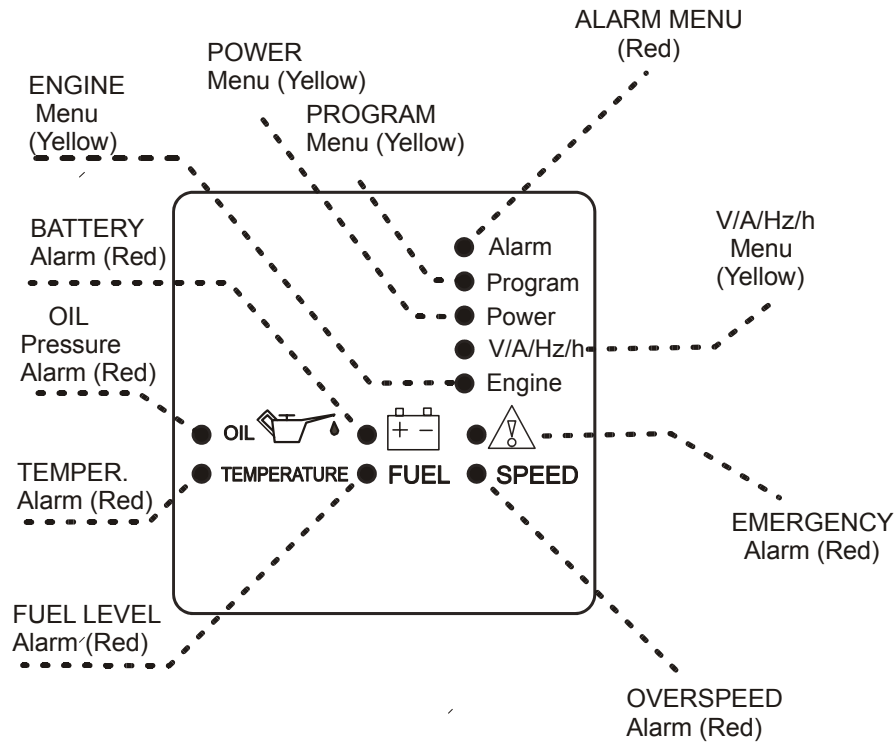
ALARM MENU
(Red)

POWER
Menu (Yellow)

ENGINE
Menu
(Yellow)

PROGRAM
Menu (Yellow)

BATTERY
Alarm (Red)

V/A/Hz/h
Menu
(Yellow)

OIL
Pressure
Alarm (Red)

TEMPER.
Alarm (Red)

Alarm
Program
Power
V/A/Hz/h
Engine

OIL
+ −
TEMPERATURE
FUEL
SPEED

EMERGENCY
Alarm (Red)

FUEL LEVEL
Alarm (Red)

OVERSPEED
Alarm (Red)